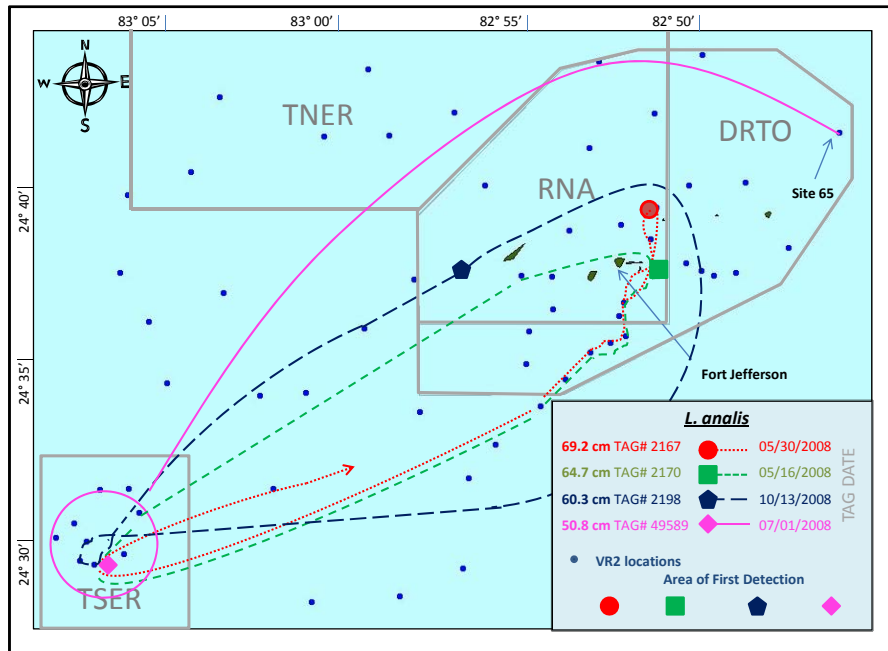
83° 05′
83° 00′
82° 55′
82° 50′

N
W
E
S

TNER
DRTO
RNA
Site 65

24° 40′
24° 35′
24° 30′

Fort Jefferson

L. analis
69.2 cm TAG# 2167 05/30/2008
64.7 cm TAG# 2170 05/16/2008
60.3 cm TAG# 2198 10/13/2008
50.8 cm TAG# 49589 07/01/2008
TAG DATE

VR2 locations
Area of First Detection

TSER